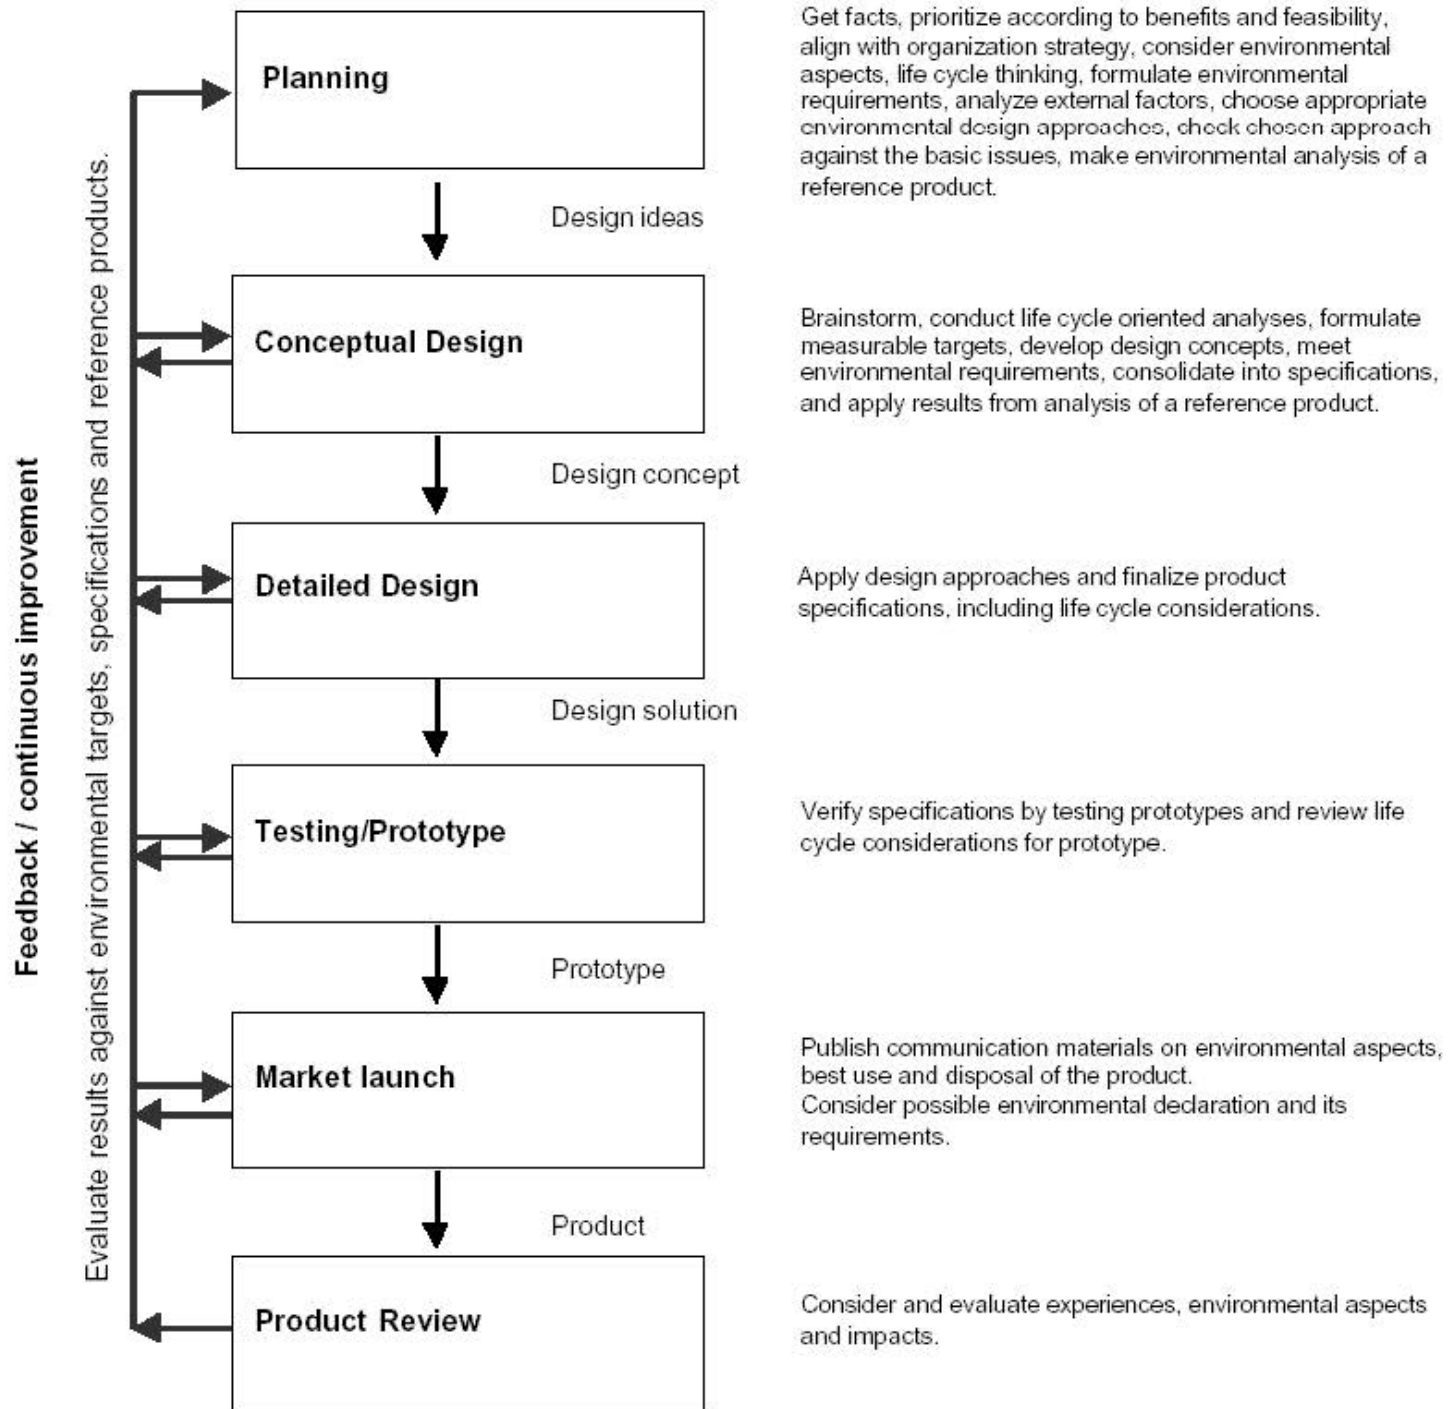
Feedback / continuous improvement

Evaluate results against environmental targets, specifications and reference products.

Planning

Get facts, prioritize according to benefits and feasibility, align with organization strategy, consider environmental aspects, life cycle thinking, formulate environmental requirements, analyze external factors, choose appropriate environmental design approaches, check chosen approach against the basic issues, make environmental analysis of a reference product.

Design ideas

Conceptual Design

Brainstorm, conduct life cycle oriented analyses, formulate measurable targets, develop design concepts, meet environmental requirements, consolidate into specifications, and apply results from analysis of a reference product.

Design concept

Detailed Design

Apply design approaches and finalize product specifications, including life cycle considerations.

Design solution

Testing/Prototype

Verify specifications by testing prototypes and review life cycle considerations for prototype.

Prototype

Market launch

Publish communication materials on environmental aspects, best use and disposal of the product.
Consider possible environmental declaration and its requirements.

Product

Product Review

Consider and evaluate experiences, environmental aspects and impacts.